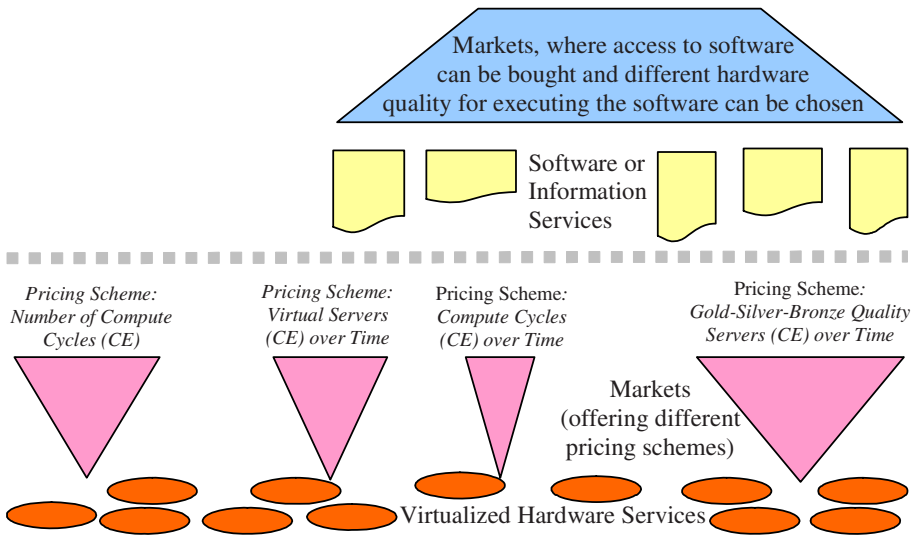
Markets, where access to software can be bought and different hardware quality for executing the software can be chosen

Software or Information Services

Pricing Scheme: Number of Compute Cycles (CE)

Pricing Scheme: Virtual Servers (CE) over Time

Pricing Scheme: Compute Cycles (CE) over Time

Pricing Scheme: Gold-Silver-Bronze Quality Servers (CE) over Time

Markets (offering different pricing schemes)

Virtualized Hardware Services